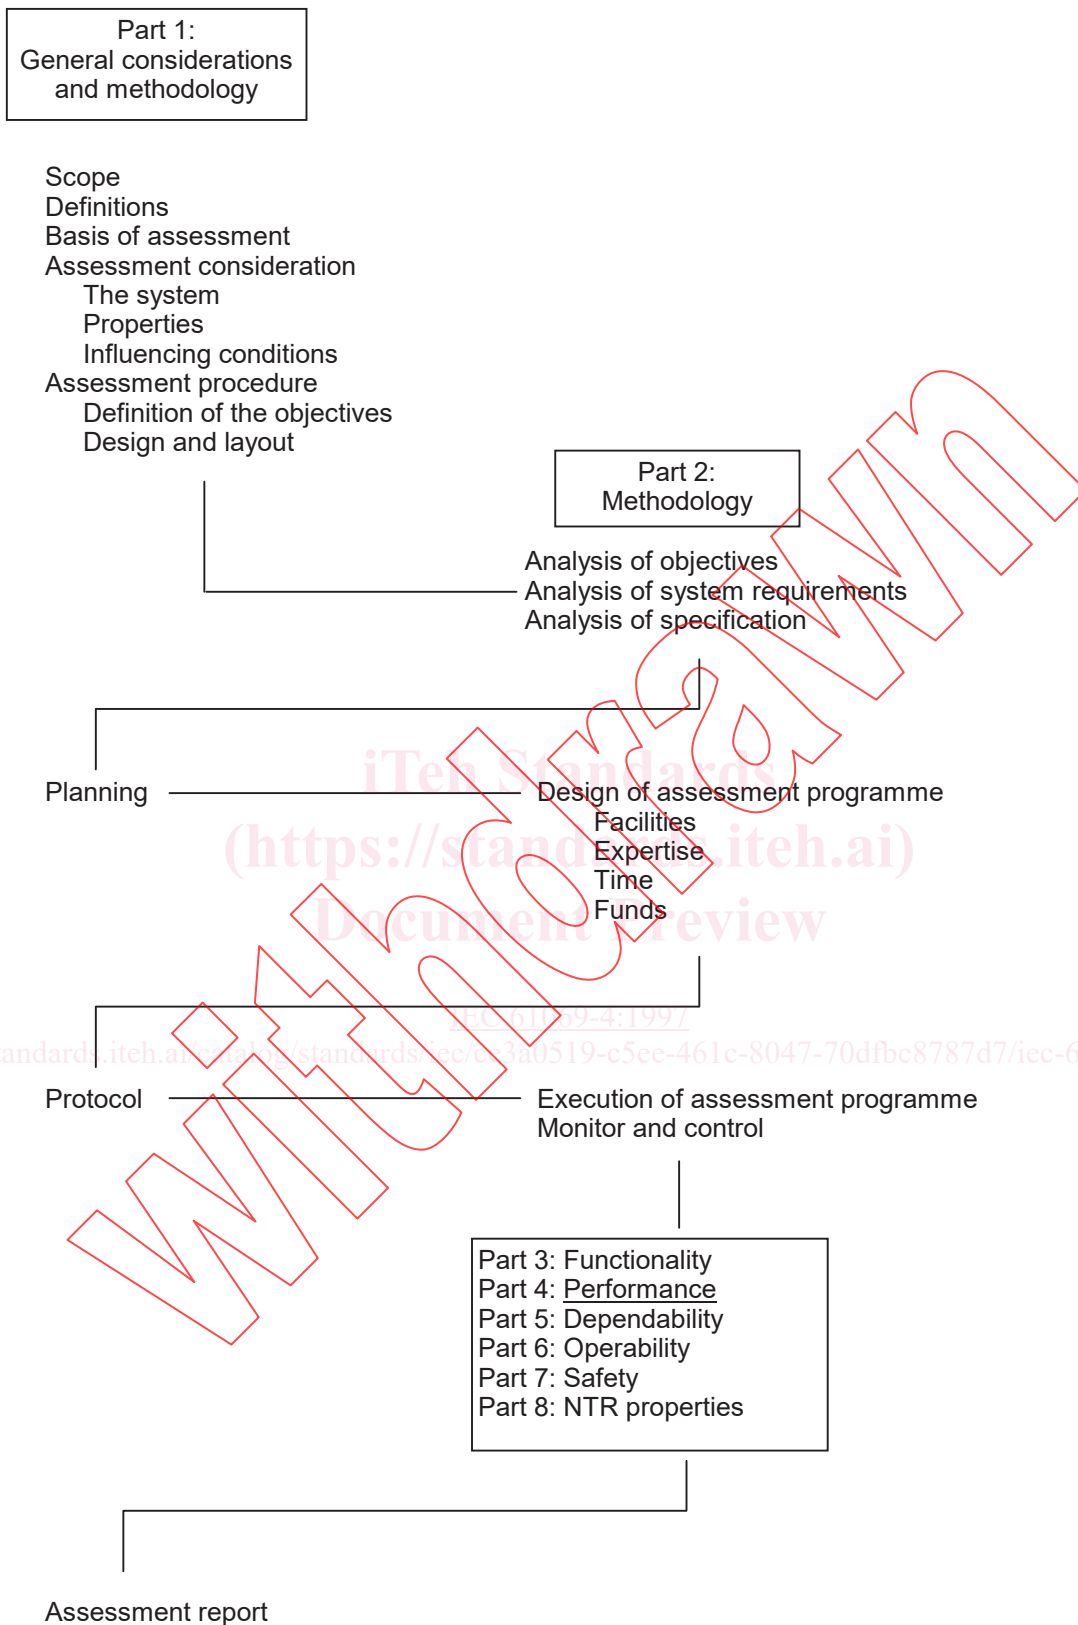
Part 1:
General considerations
and methodology

Scope
Definitions
Basis of assessment
Assessment consideration
The system
Properties
Influencing conditions
Assessment procedure
Definition of the objectives
Design and layout

Part 2:
Methodology

Analysis of objectives
Analysis of system requirements
Analysis of specification

iTeh Standards
(https://standards.iteh.ai)
Document Preview

Planning

Design of assessment programme
Facilities
Expertise
Time
Funds

IEC 61069-4:1997
https://standards.iteh.ai/catalog/standards/iec/ce3a0519-c5ee-461c-8047-70dfbc8787d7/iec-6

Protocol

Execution of assessment programme
Monitor and control

Part 3: Functionality
Part 4: Performance
Part 5: Dependability
Part 6: Operability
Part 7: Safety
Part 8: NTR properties

Assessment report

Withdrawn